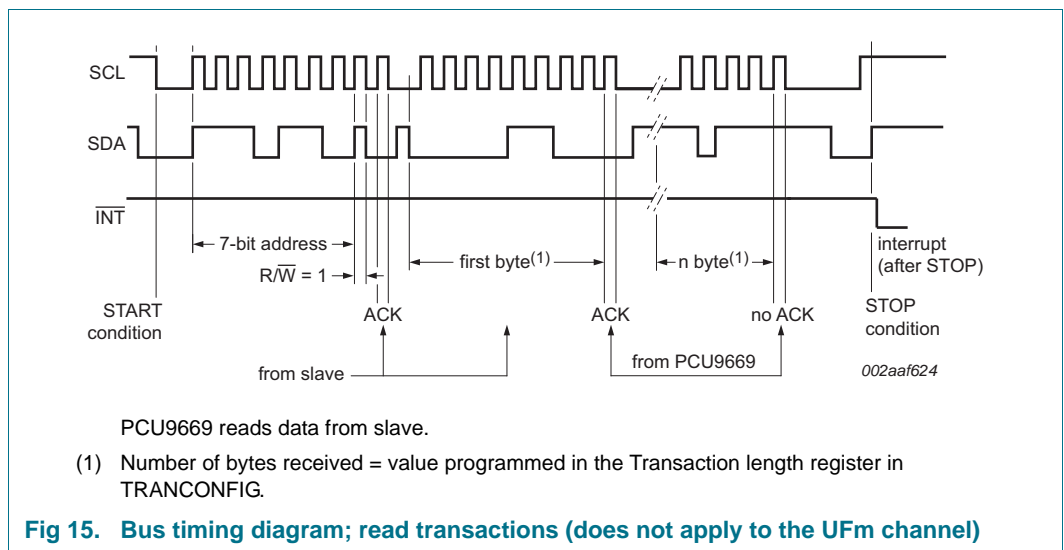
SCL

SDA

$\overline{INT}$

7-bit address

R/$\overline{W}$ = 1

first byte$^{(1)}$

n byte$^{(1)}$

interrupt (after STOP)

START condition

ACK

ACK

no ACK

STOP condition

from slave

from PCU9669

002aaf624

PCU9669 reads data from slave.

(1) Number of bytes received = value programmed in the Transaction length register in TRANCONFIG.

Fig 15. Bus timing diagram; read transactions (does not apply to the UFm channel)